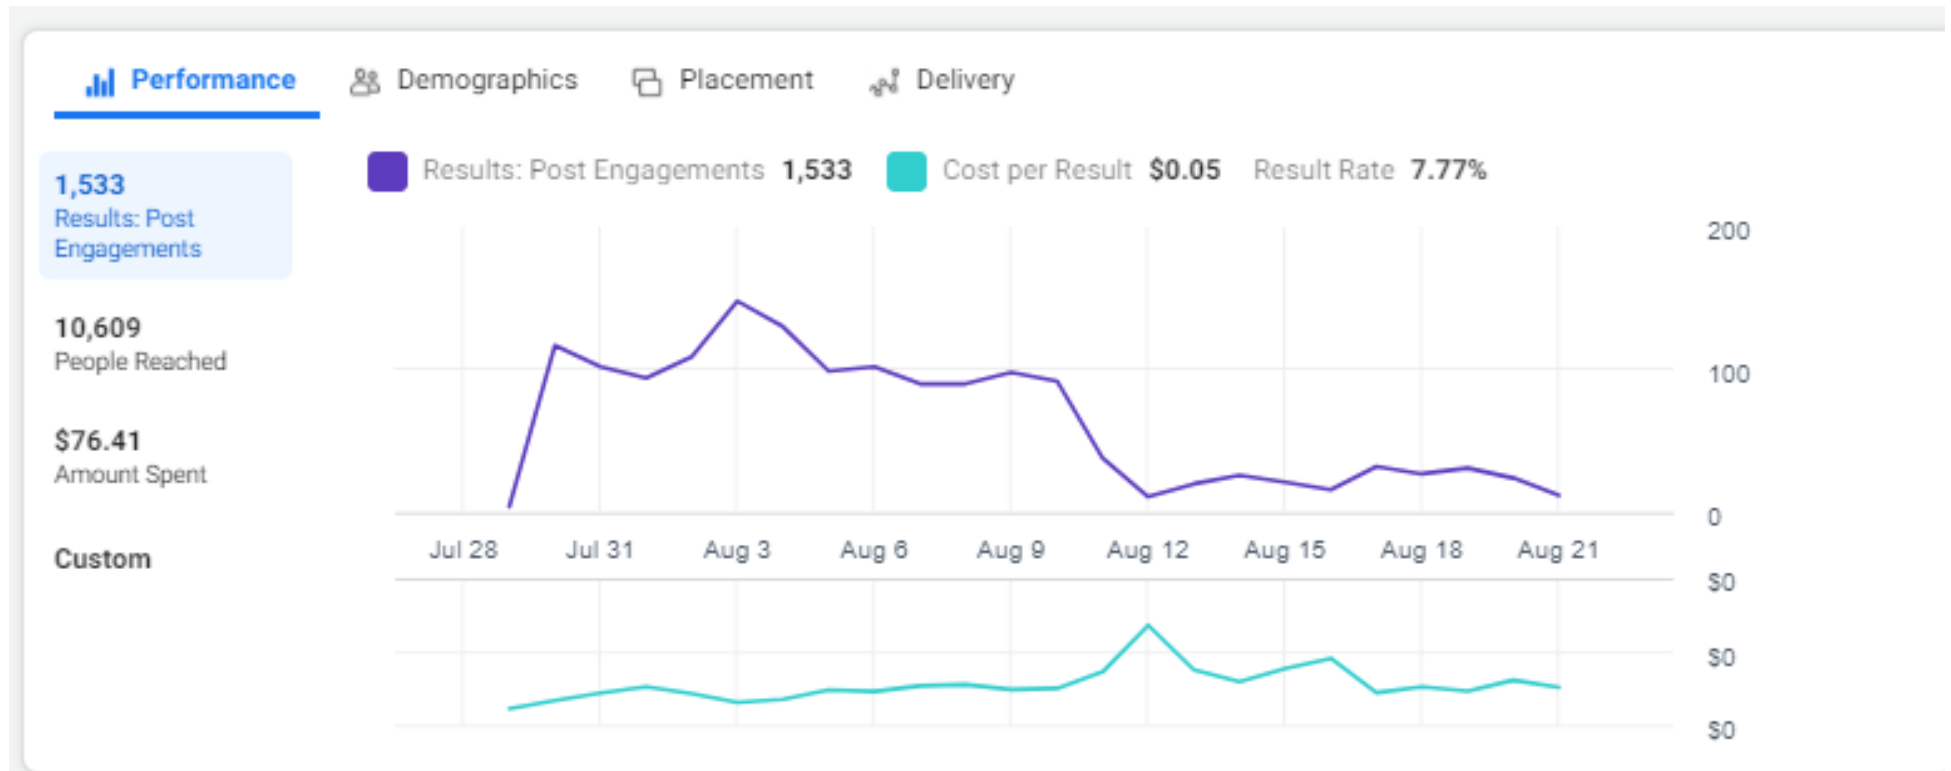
Performance Demographics Placement Delivery

1,533
Results: Post Engagements

10,609
People Reached

$76.41
Amount Spent

Custom

Results: Post Engagements 1,533 Cost per Result $0.05 Result Rate 7.77%

200
100
0

Jul 28 Jul 31 Aug 3 Aug 6 Aug 9 Aug 12 Aug 15 Aug 18 Aug 21

\$0
\$0
\$0